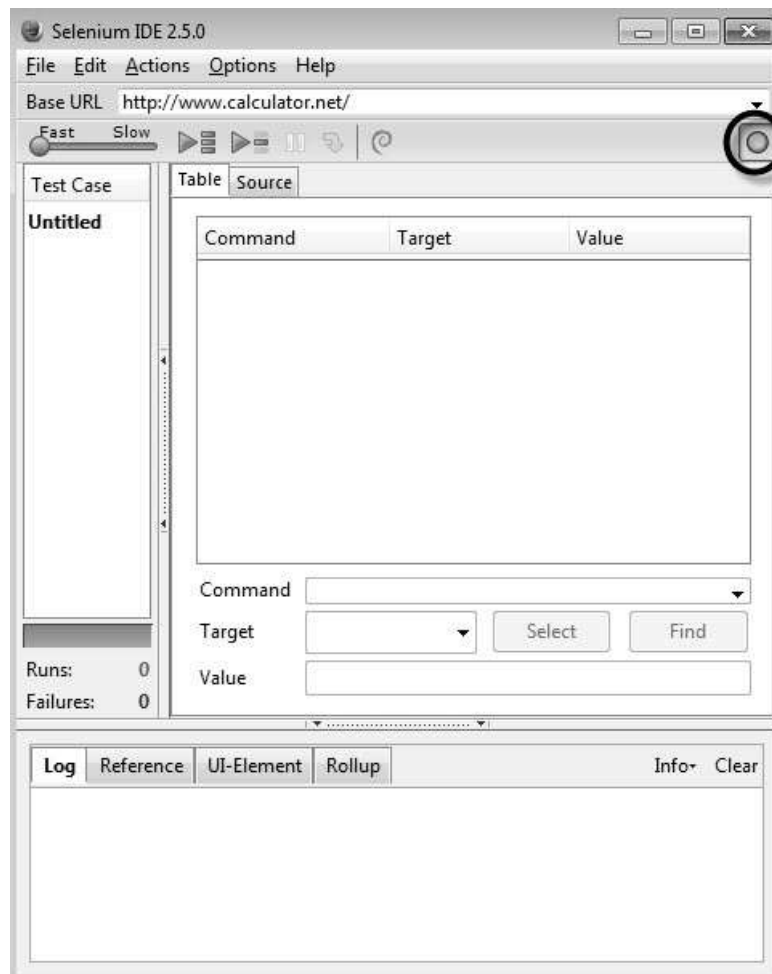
Selenium IDE 2.5.0

File Edit Actions Options Help

Base URL http://www.calculator.net/

Fast Slow

Test Case

Untitled

Table Source

| Command | Target | Value |
|---|---|---|

Command

Target

Select

Find

Value

Runs: 0

Failures: 0

Log Reference UI-Element Rollup

Info Clear